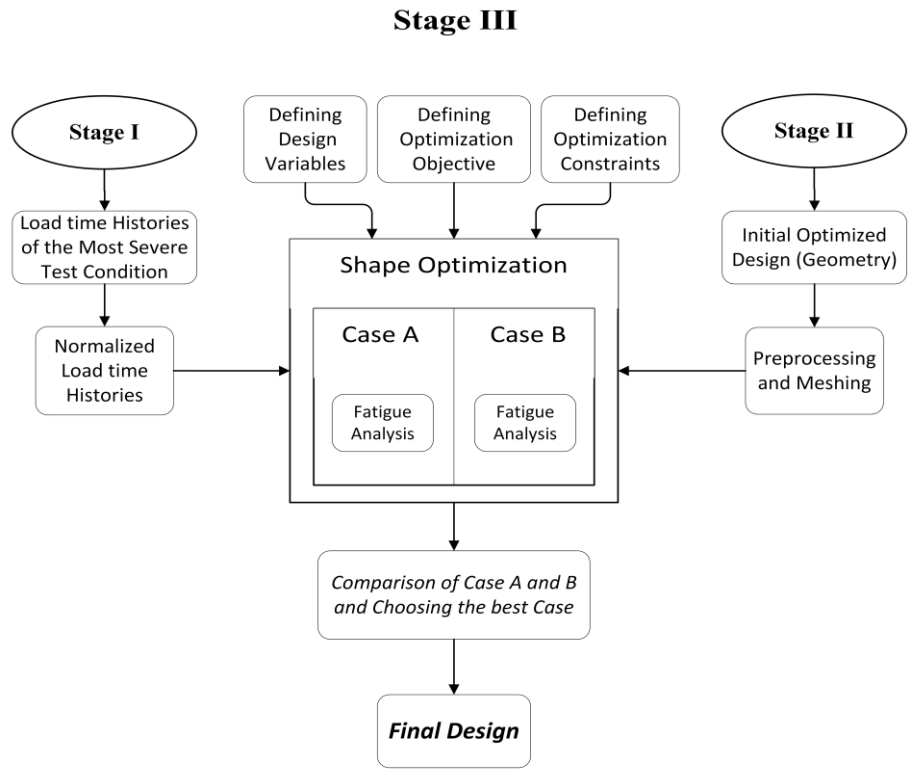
Stage III

Stage I

Defining Design Variables

Defining Optimization Objective

Defining Optimization Constraints

Stage II

Load time Histories of the Most Severe Test Condition

Shape Optimization

Initial Optimized Design (Geometry)

Normalized Load time Histories

Case A

Case B

Preprocessing and Meshing

Fatigue Analysis

Fatigue Analysis

Comparison of Case A and B and Choosing the best Case

Final Design